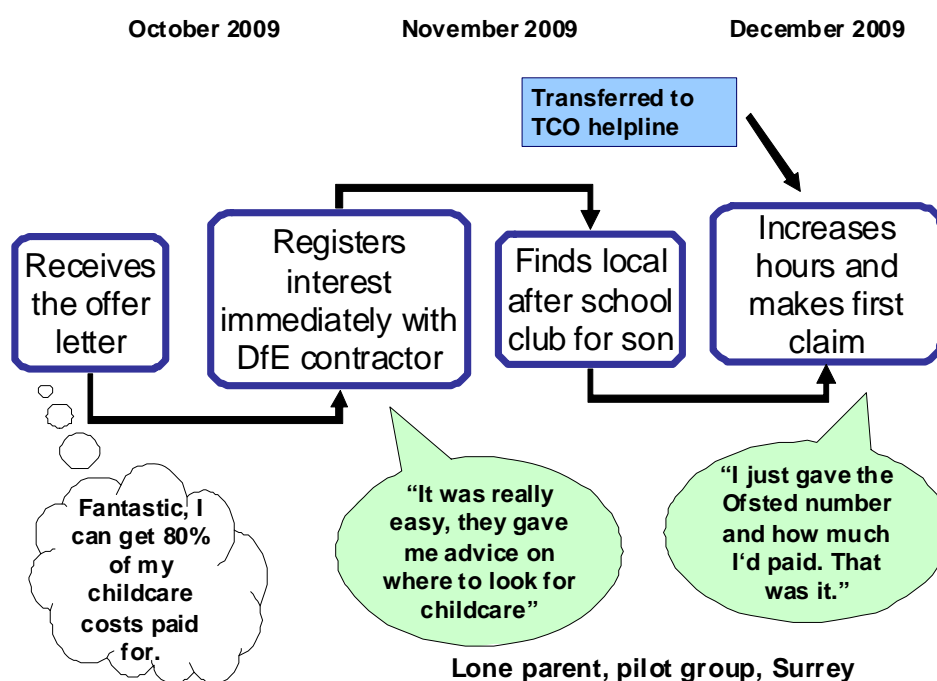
October 2009

November 2009

December 2009

Transferred to TCO helpline

Receives the offer letter

Registers interest immediately with DfE contractor

Finds local after school club for son

Increases hours and makes first claim

Fantastic, I can get 80% of my childcare costs paid for.

"It was really easy, they gave me advice on where to look for childcare"

"I just gave the Ofsted number and how much I'd paid. That was it."

Lone parent, pilot group, Surrey